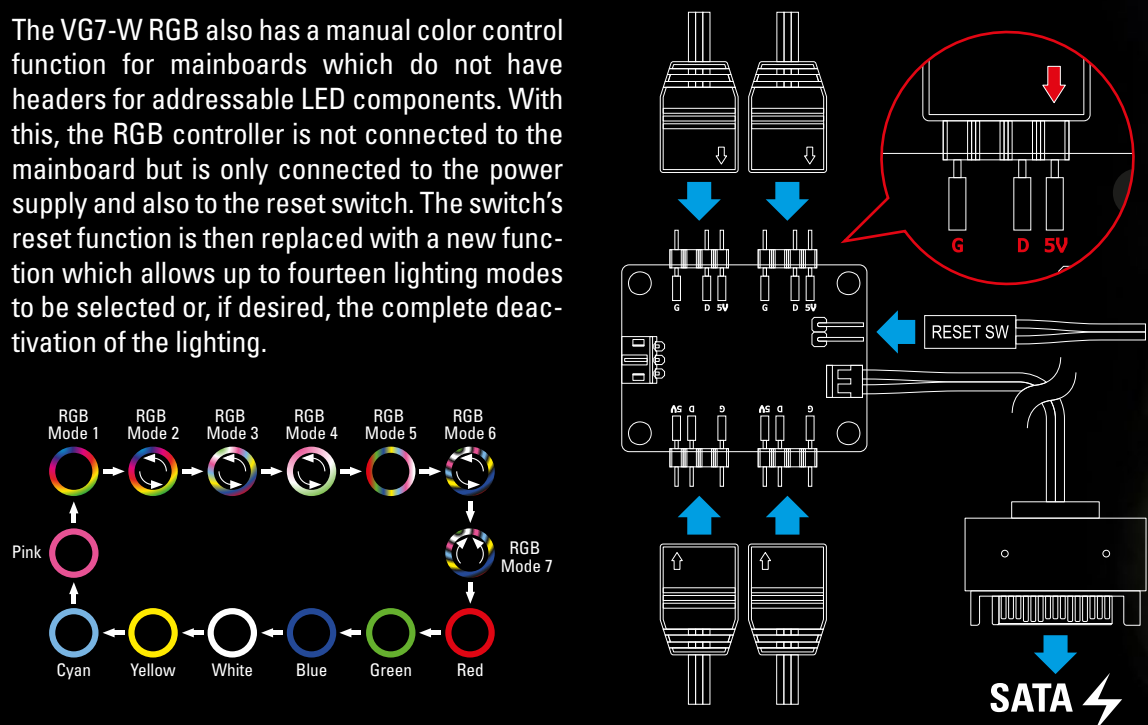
The VG7-W RGB also has a manual color control function for mainboards which do not have headers for addressable LED components. With this, the RGB controller is not connected to the mainboard but is only connected to the power supply and also to the reset switch. The switch's reset function is then replaced with a new function which allows up to fourteen lighting modes to be selected or, if desired, the complete deactivation of the lighting.

RGB Mode 1
RGB Mode 2
RGB Mode 3
RGB Mode 4
RGB Mode 5
RGB Mode 6
RGB Mode 7
Red
Green
Blue
White
Yellow
Cyan
Pink

G D 5V
G D 5V
G D 5V
5V D G
5V D G
RESET SW
SATA